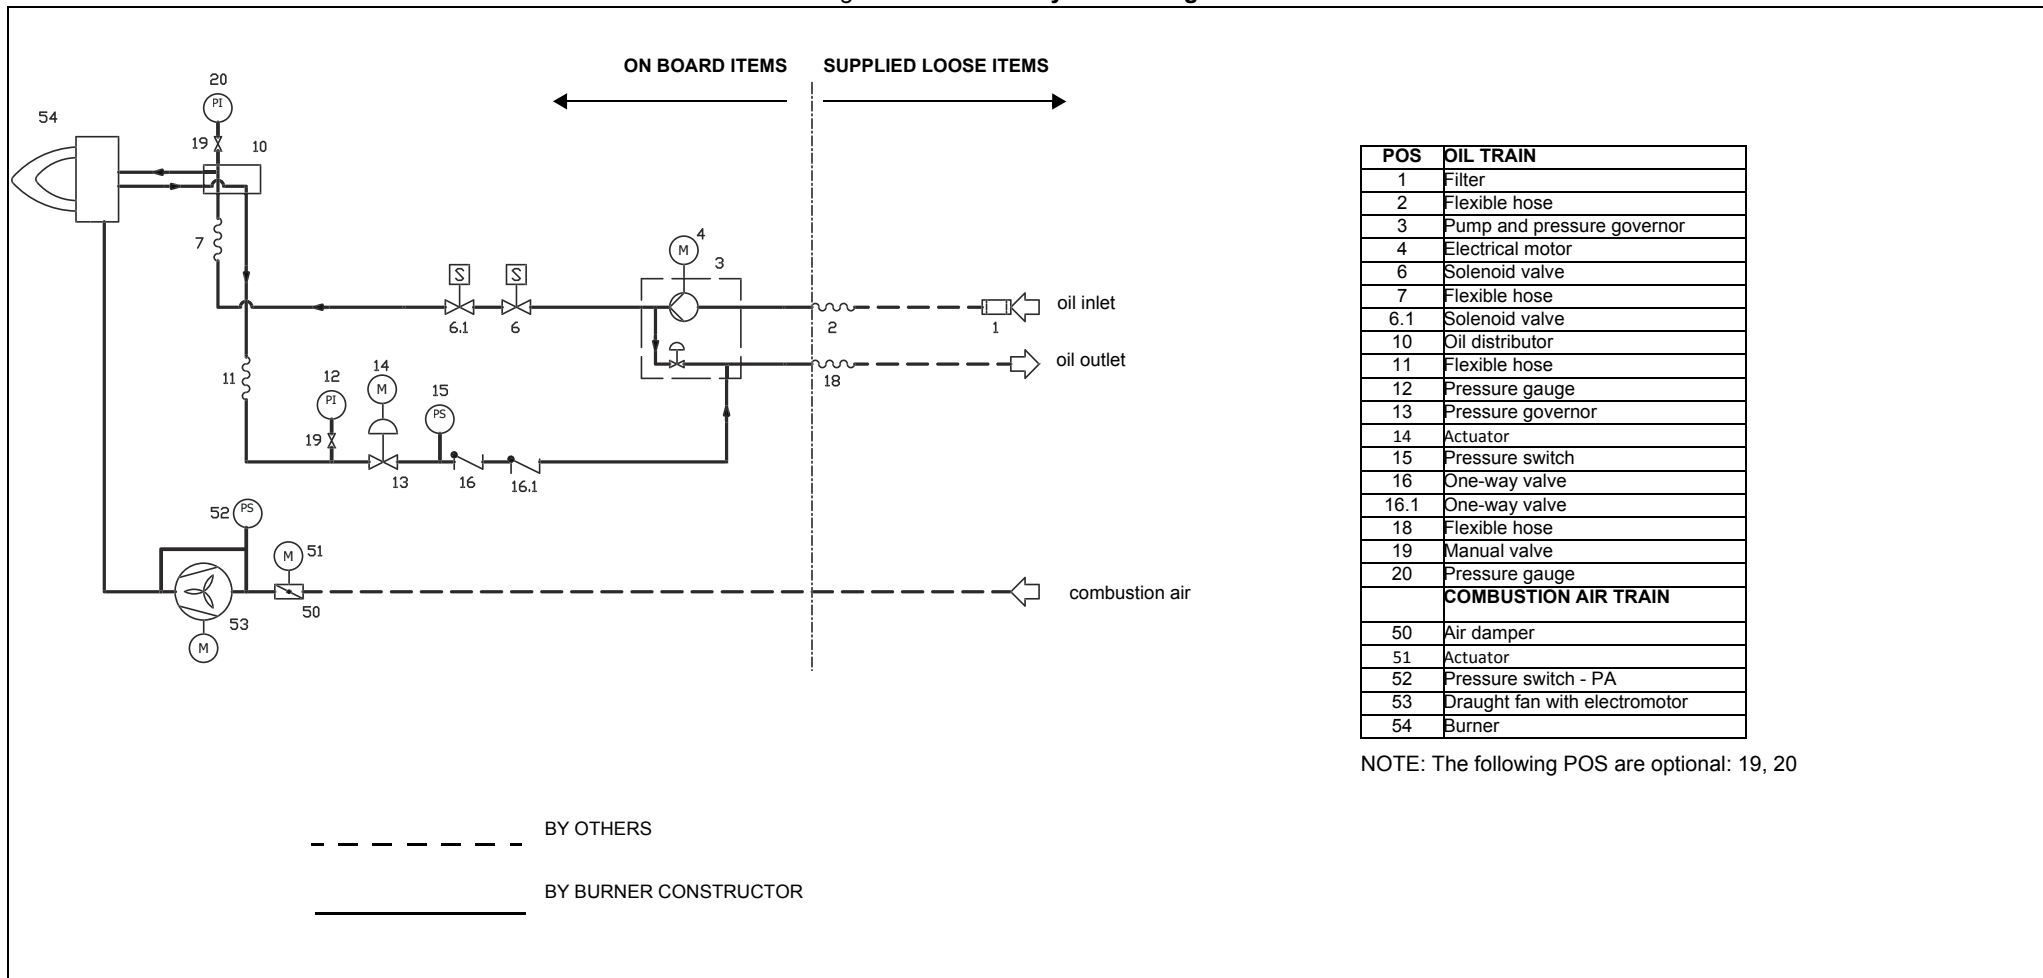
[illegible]

ON BOARD ITEMS SUPPLIED LOOSE ITEMS

20
PI
54
19 10
7
M 4
3
S S
oil inlet
6.1 6 2 1
14 oil outlet
11 12 M 18
15
PI PS
19
13 16 16.1
52 PS
M 51
combustion air
50
53
M

| POS | OIL TRAIN |
|---|---|
| 1 | Filter |
| 2 | Flexible hose |
| 3 | Pump and pressure governor |
| 4 | Electrical motor |
| 6 | Solenoid valve |
| 7 | Flexible hose |
| 6.1 | Solenoid valve |
| 10 | Oil distributor |
| 11 | Flexible hose |
| 12 | Pressure gauge |
| 13 | Pressure governor |
| 14 | Actuator |
| 15 | Pressure switch |
| 16 | One-way valve |
| 16.1 | One-way valve |
| 18 | Flexible hose |
| 19 | Manual valve |
| 20 | Pressure gauge |
| | COMBUSTION AIR TRAIN |
| 50 | Air damper |
| 51 | Actuator |
| 52 | Pressure switch - PA |
| 53 | Draught fan with electromotor |
| 54 | Burner |

NOTE: The following POS are optional: 19, 20

BY OTHERS

BY BURNER CONSTRUCTOR